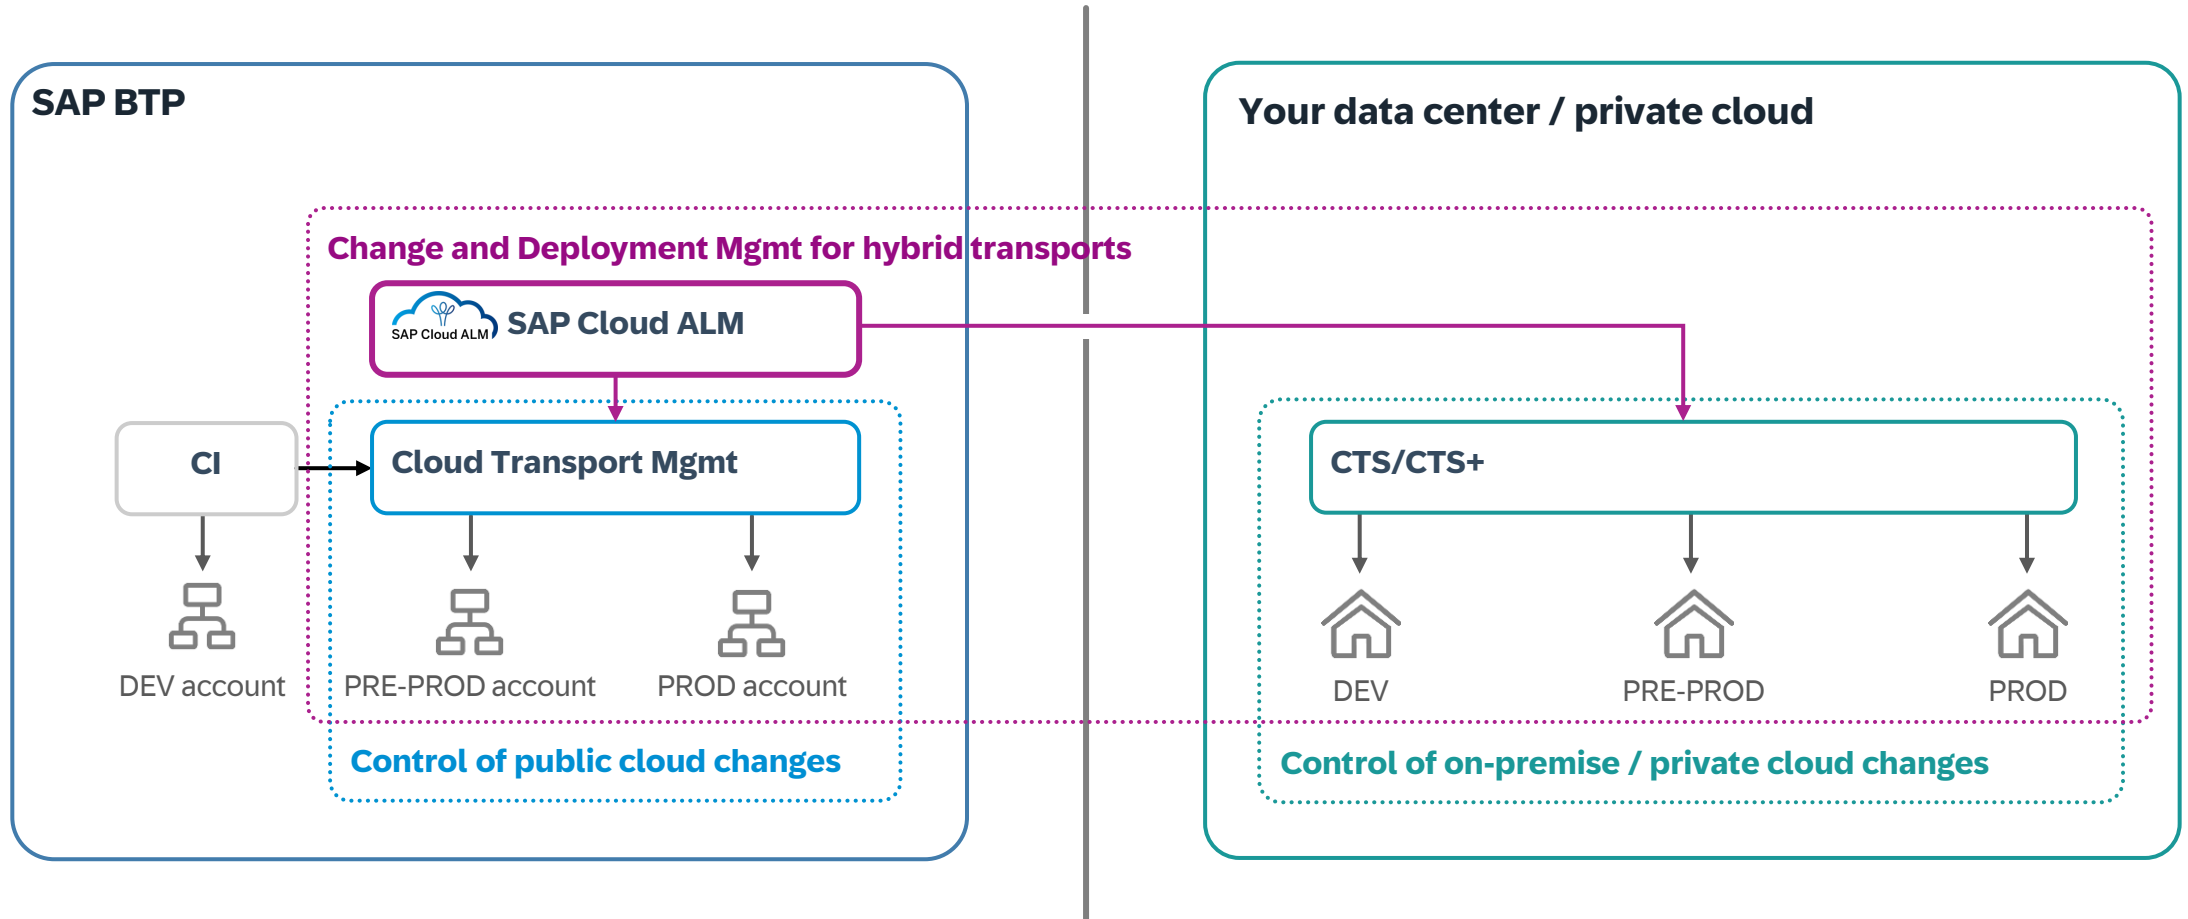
SAP BTP

Your data center / private cloud

Change and Deployment Mgmt for hybrid transports

SAP Cloud ALM SAP Cloud ALM

CI

Cloud Transport Mgmt

CTS/CTS+

DEV account

PRE-PROD account

PROD account

DEV

PRE-PROD

PROD

Control of public cloud changes

Control of on-premise / private cloud changes